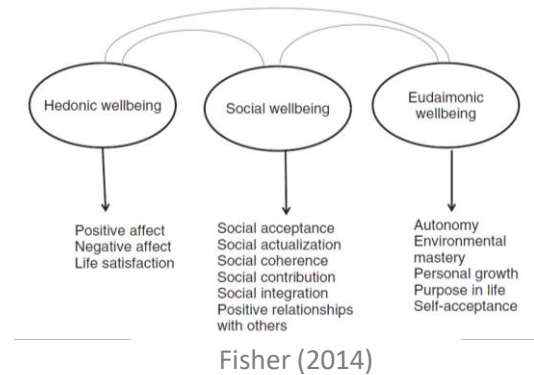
Hedonic wellbeing

Social wellbeing

Eudaimonic wellbeing

Positive affect
Negative affect
Life satisfaction

Social acceptance
Social actualization
Social coherence
Social contribution
Social integration
Positive relationships with others

Autonomy
Environmental mastery
Personal growth
Purpose in life
Self-acceptance

Fisher (2014)